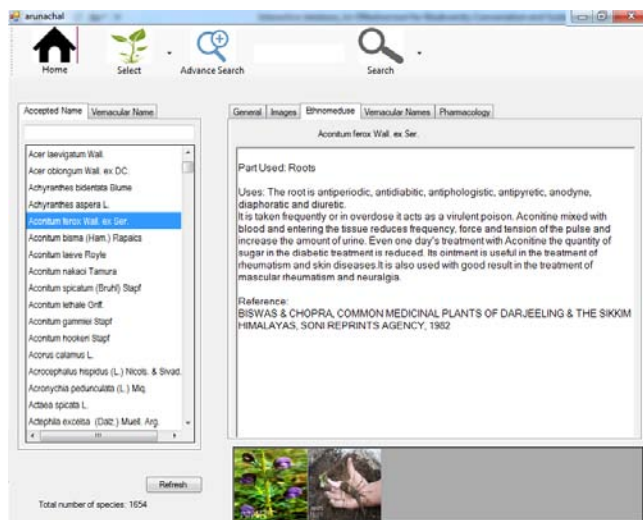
arunachal

Home

Select

Advance Search

Search

Accepted Name | Vernacular Name

Acer laevigatum Wall.
Acer oblongum Wall. ex DC.
Achyranthes bidentata Blume
Achyranthes aspera L.
Aconitum ferox Wall. ex Ser.
Aconitum bisma (Ham.) Rapaics
Aconitum laeve Royle
Aconitum nakaoi Tamura
Aconitum spicatum (Bruhl) Stapf
Aconitum lethale Griff.
Aconitum gammieі Stapf
Aconitum hookeri Stapf
Acorus calamus L.
Acrocephalus hispidus (L.) Nicols. & Sivad.
Acronychia pedunculata (L.) Miq.
Actaea spicata L.
Actephila excelsa (Dalz.) Muell. Arg.

Refresh

Total number of species: 1654

General | Images | Ethnomeduse | Vernacular Names | Pharmacology

Aconitum ferox Wall. ex Ser.

Part Used: Roots

Uses: The root is antiperiodic, antidiabitic, antiphlogistic, antipyretic, anodyne, diaphoratic and diuretic.
It is taken frequently or in overdose it acts as a virulent poison. Aconitine mixed with blood and entering the tissue reduces frequency, force and tension of the pulse and increase the amount of urine. Even one day's treatment with Aconitine the quantity of sugar in the diabetic treatment is reduced. Its ointment is useful in the treatment of rheumatism and skin diseases.It is also used with good result in the treatment of mascular rheumatism and neuralgia.

Reference:
BISWAS & CHOPRA, COMMON MEDICINAL PLANTS OF DARJEELING & THE SIKKIM HIMALAYAS, SONI REPRINTS AGENCY, 1982